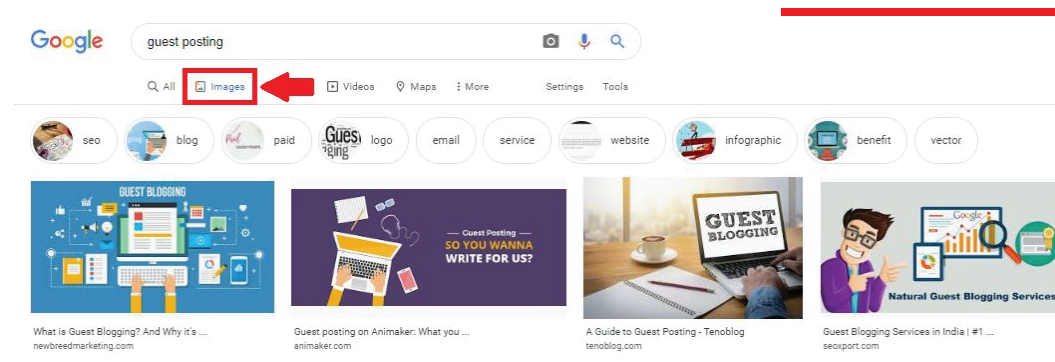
Google

guest posting

All Images Videos Maps More Settings Tools

seo blog paid logo email service website infographic benefit vector

GUEST BLOGGING

Guest Posting
SO YOU WANNA WRITE FOR US?

GUEST BLOGGING

Google

Natural Guest Blogging Services

What is Guest Blogging? And Why it's ...
newbreedmarketing.com

Guest posting on Animaker: What you ...
animaker.com

A Guide to Guest Posting - Tenoblog
tenoblog.com

Guest Blogging Services in India | #1 ...
seoxport.com